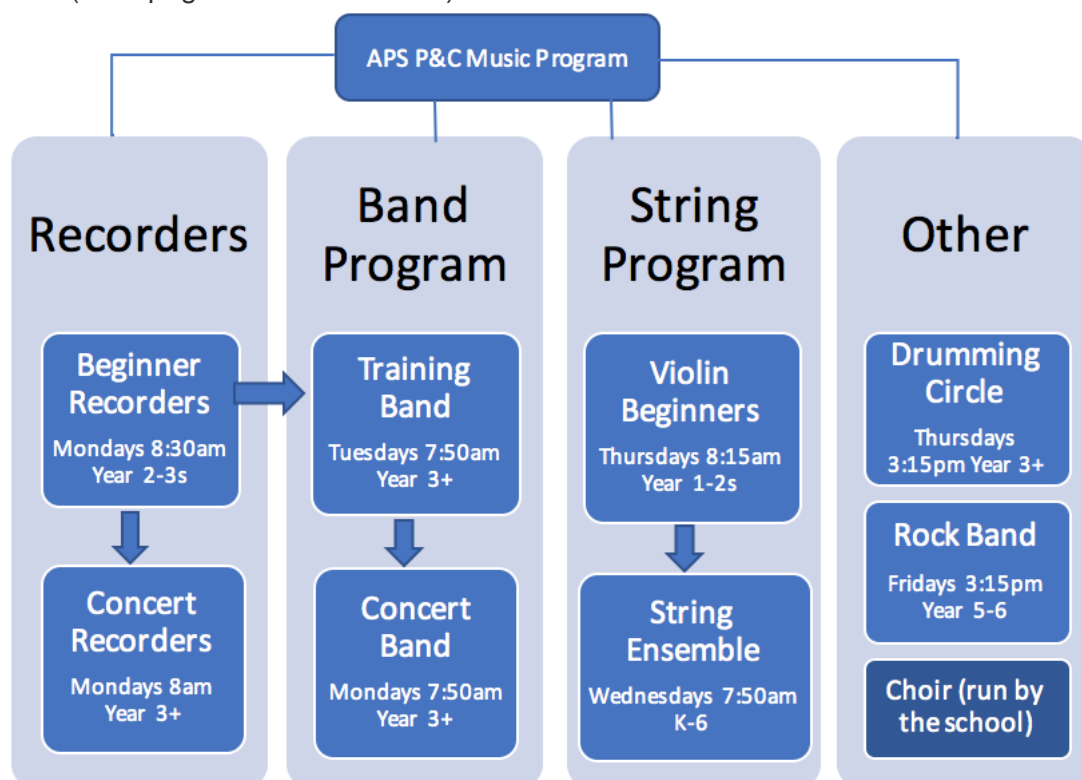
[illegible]

APS P&C Music Program

Recorders

Beginner Recorders
Mondays 8:30am
Year 2-3s

Concert Recorders
Mondays 8am
Year 3+

Band Program

Training Band
Tuesdays 7:50am
Year 3+

Concert Band
Mondays 7:50am
Year 3+

String Program

Violin Beginners
Thursdays 8:15am
Year 1-2s

String Ensemble
Wednesdays 7:50am
K-6

Other

Drumming Circle
Thursdays 3:15pm Year 3+

Rock Band
Fridays 3:15pm
Year 5-6

Choir (run by the school)